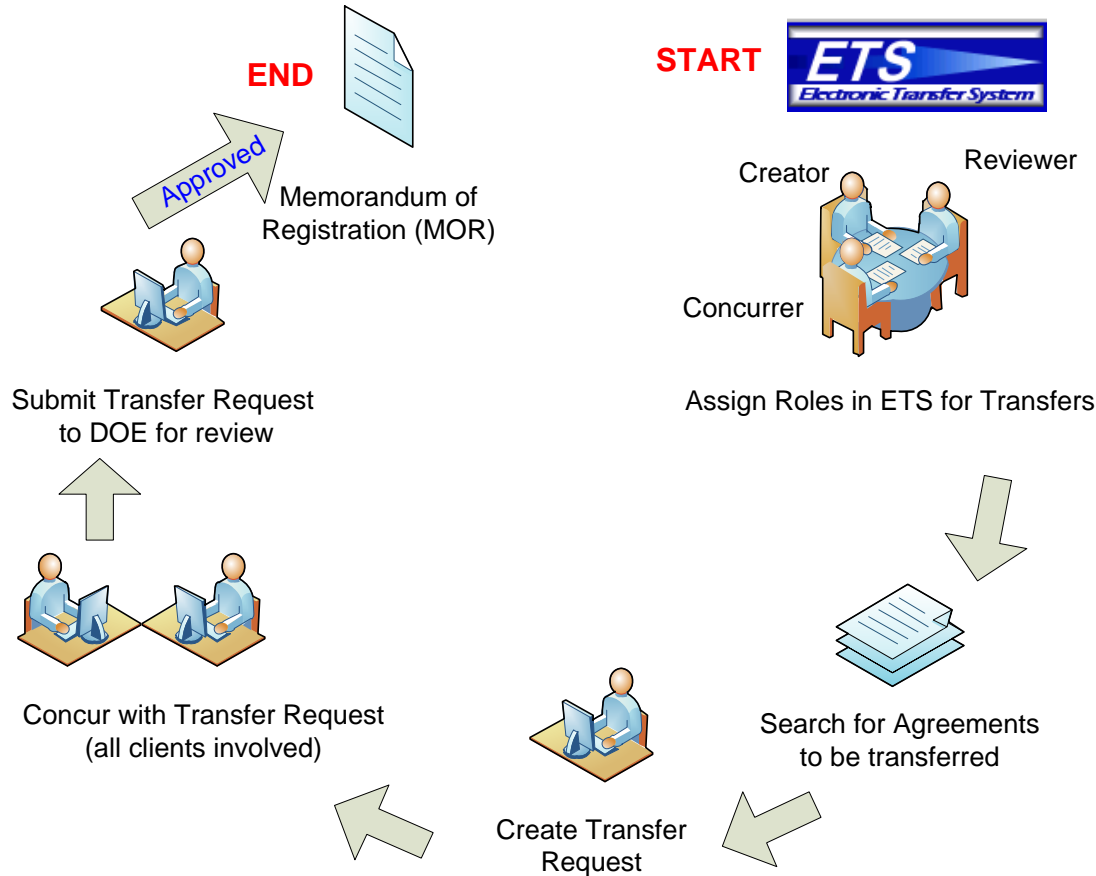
START

ETS
Electronic Transfer System

Creator

Reviewer

Concurrer

Assign Roles in ETS for Transfers

Search for Agreements to be transferred

Create Transfer Request

Concur with Transfer Request (all clients involved)

Submit Transfer Request to DOE for review

Approved

END

Memorandum of Registration (MOR)